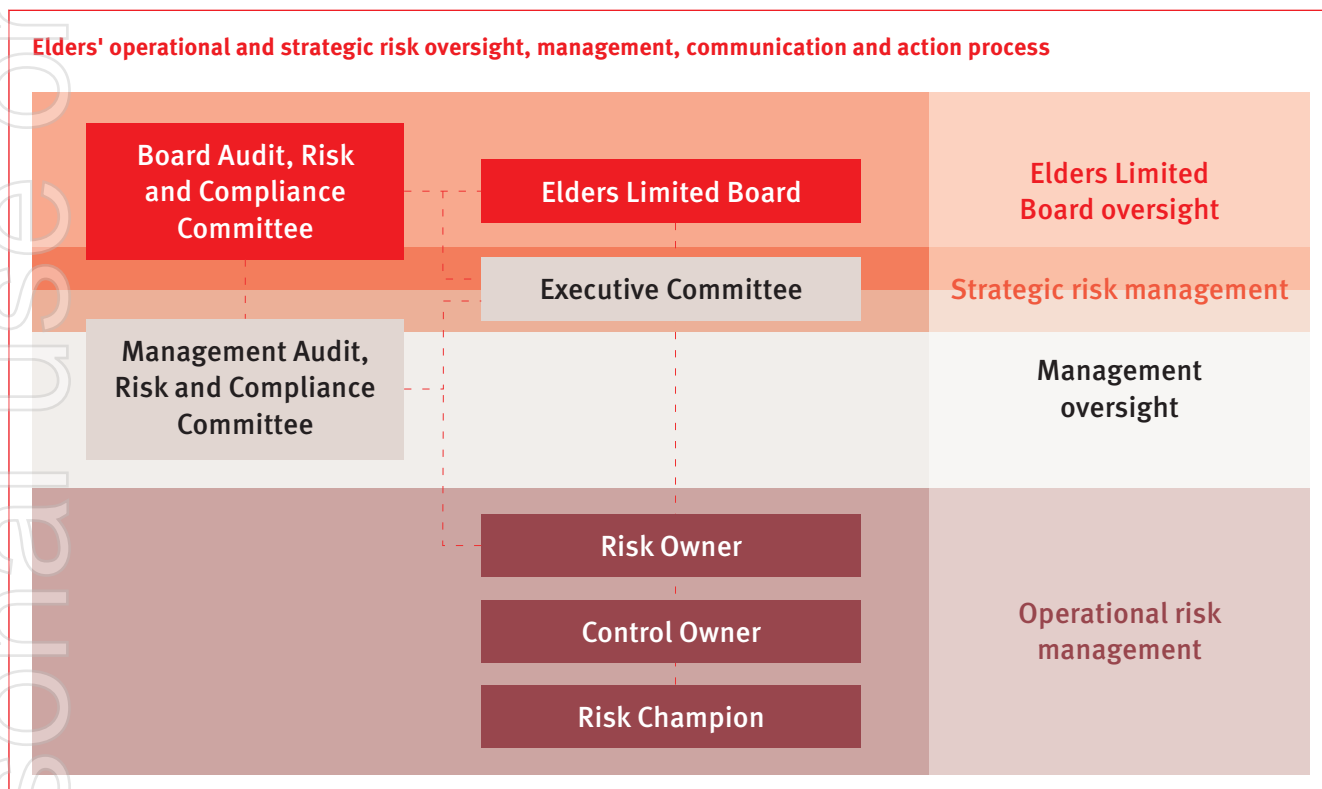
Elders' operational and strategic risk oversight, management, communication and action process

Board Audit, Risk and Compliance Committee

Elders Limited Board

Elders Limited Board oversight

Executive Committee

Strategic risk management

Management Audit, Risk and Compliance Committee

Management oversight

Risk Owner

Control Owner

Risk Champion

Operational risk management